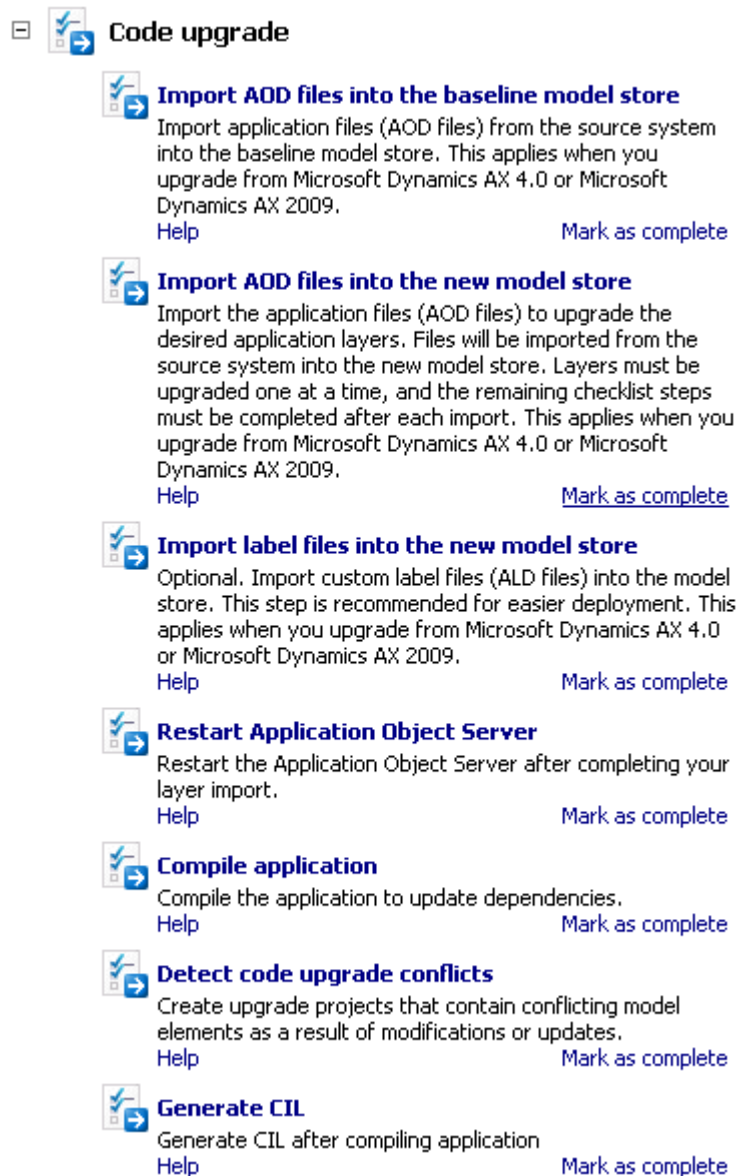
Code upgrade

Import AOD files into the baseline model store
Import application files (AOD files) from the source system into the baseline model store. This applies when you upgrade from Microsoft Dynamics AX 4.0 or Microsoft Dynamics AX 2009.
Help
Mark as complete

Import AOD files into the new model store
Import the application files (AOD files) to upgrade the desired application layers. Files will be imported from the source system into the new model store. Layers must be upgraded one at a time, and the remaining checklist steps must be completed after each import. This applies when you upgrade from Microsoft Dynamics AX 4.0 or Microsoft Dynamics AX 2009.
Help
Mark as complete

Import label files into the new model store
Optional. Import custom label files (ALD files) into the model store. This step is recommended for easier deployment. This applies when you upgrade from Microsoft Dynamics AX 4.0 or Microsoft Dynamics AX 2009.
Help
Mark as complete

Restart Application Object Server
Restart the Application Object Server after completing your layer import.
Help
Mark as complete

Compile application
Compile the application to update dependencies.
Help
Mark as complete

Detect code upgrade conflicts
Create upgrade projects that contain conflicting model elements as a result of modifications or updates.
Help
Mark as complete

Generate CIL
Generate CIL after compiling application
Help
Mark as complete